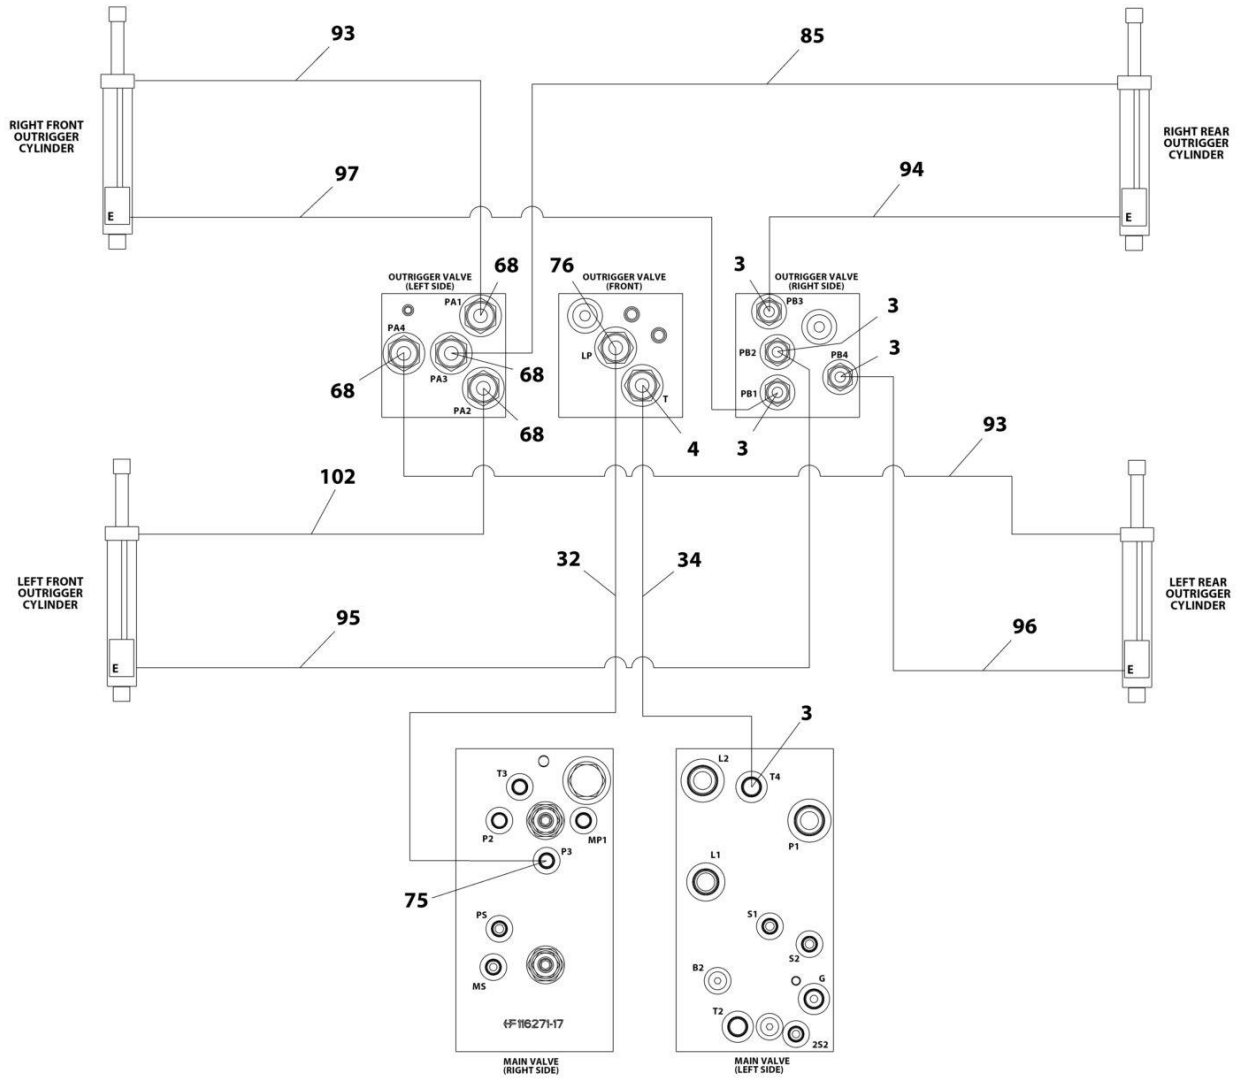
93

85

RIGHT FRONT OUTRIGGER CYLINDER

RIGHT REAR OUTRIGGER CYLINDER

97

94

E

E

OUTRIGGER VALVE (LEFT SIDE)

68

76

OUTRIGGER VALVE (FRONT)

3

OUTRIGGER VALVE (RIGHT SIDE)

PA1

PB3

3

PA4

PA3

LP

PB2

3

PB4

68

68

T

PB1

PA2

68

4

3

93

102

LEFT FRONT OUTRIGGER CYLINDER

32

34

LEFT REAR OUTRIGGER CYLINDER

95

96

E

E

3

T3

L2

T4

P2

MP1

P1

P3

L1

75

S1

PS

S2

B2

MS

G

T2

2S2

F116271-17

MAIN VALVE (RIGHT SIDE)

MAIN VALVE (LEFT SIDE)